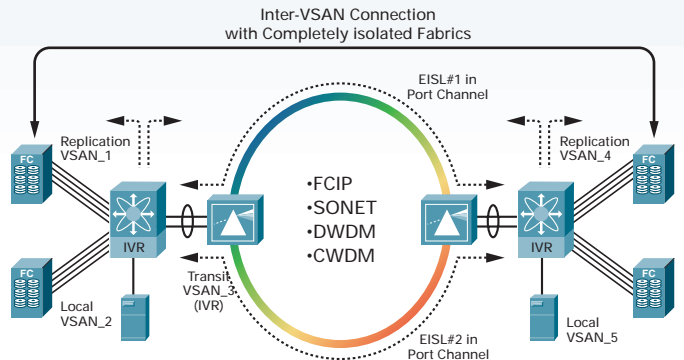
Inter-VSAN Connection
with Completely isolated Fabrics

EISL#1 in
Port Channel

FC
Replication
VSAN_1

Replication
VSAN_4
FC

IVR

•FCIP
•SONET
•DWDM
•CWDM

IVR

FC

Transit
VSAN_3
(IVR)

FC

Local
VSAN_2

Local
VSAN_5

EISL#2 in
Port Channel